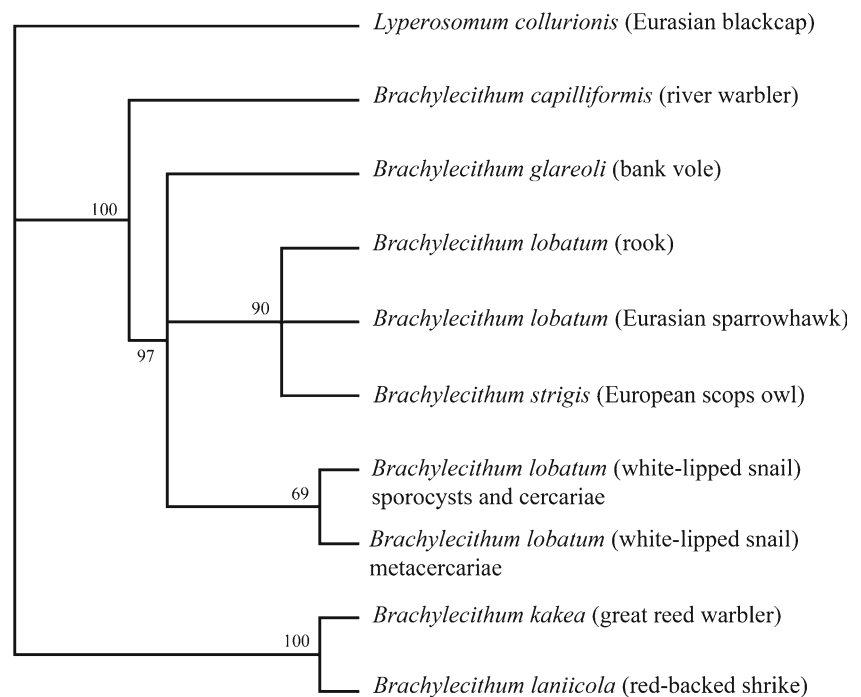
*Lyperosomum collurionis* (Eurasian blackcap)

100

*Brachylecithum capilliformis* (river warbler)

*Brachylecithum glareoli* (bank vole)

*Brachylecithum lobatum* (rook)

90

*Brachylecithum lobatum* (Eurasian sparrowhawk)

97

*Brachylecithum strigis* (European scops owl)

69

*Brachylecithum lobatum* (white-lipped snail) sporocysts and cercariae

*Brachylecithum lobatum* (white-lipped snail) metacercariae

100

*Brachylecithum kakea* (great reed warbler)

*Brachylecithum laniicola* (red-backed shrike)